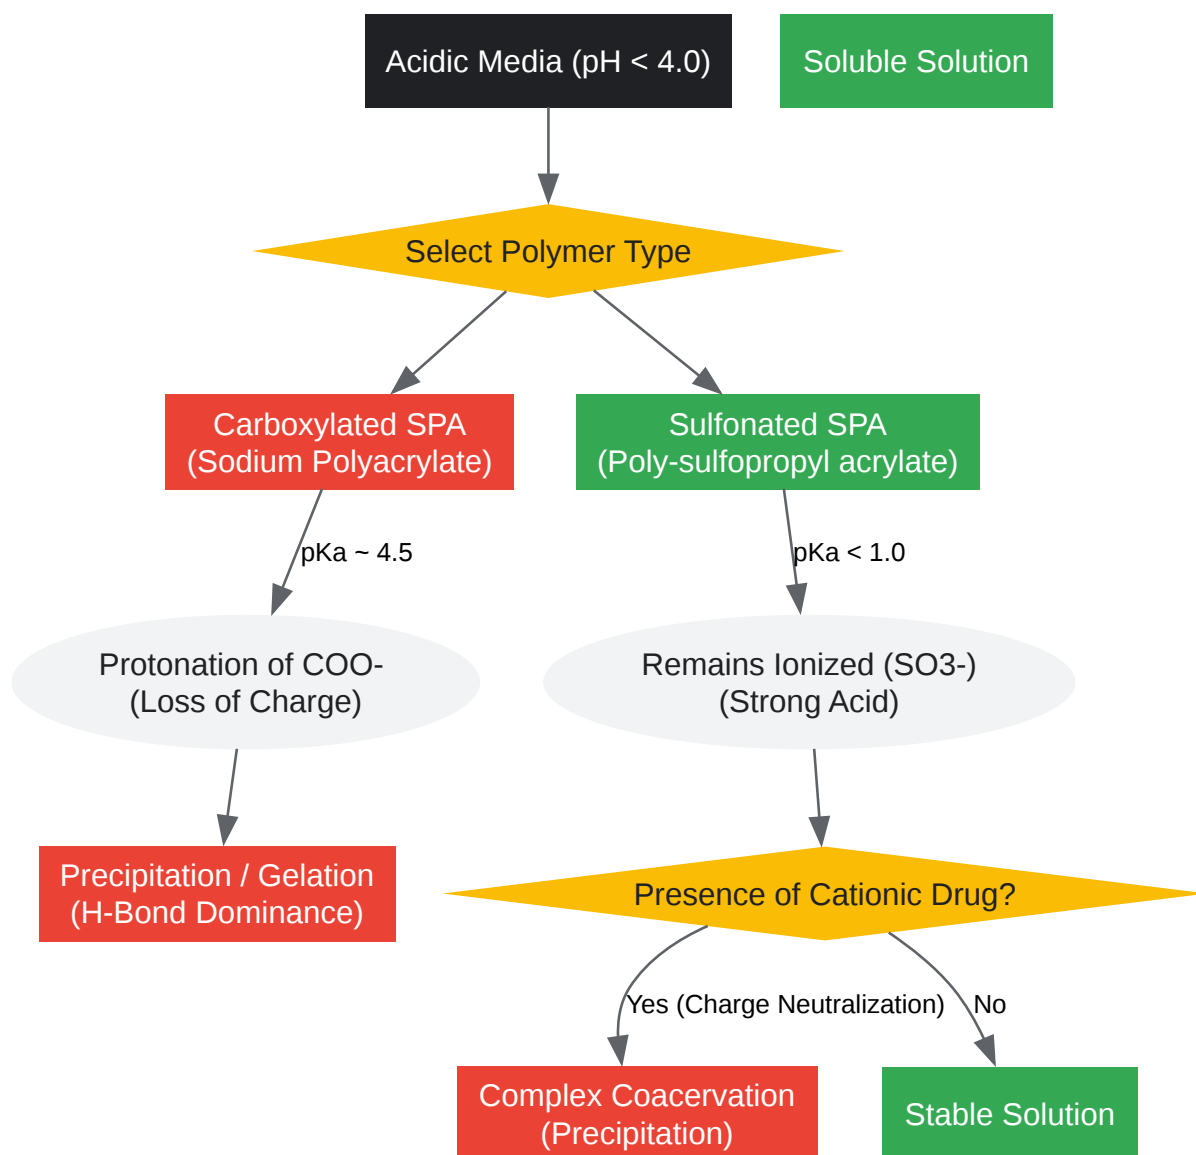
Acidic Media (pH < 4.0)

Soluble Solution

Select Polymer Type

Carboxylated SPA
(Sodium Polyacrylate)

Sulfonated SPA
(Poly-sulfopropyl acrylate)

pKa ~ 4.5

pKa < 1.0

Protonation of COO-
(Loss of Charge)

Remains Ionized (SO3-)
(Strong Acid)

Precipitation / Gelation
(H-Bond Dominance)

Presence of Cationic Drug?

Yes (Charge Neutralization)

No

Complex Coacervation
(Precipitation)

Stable Solution